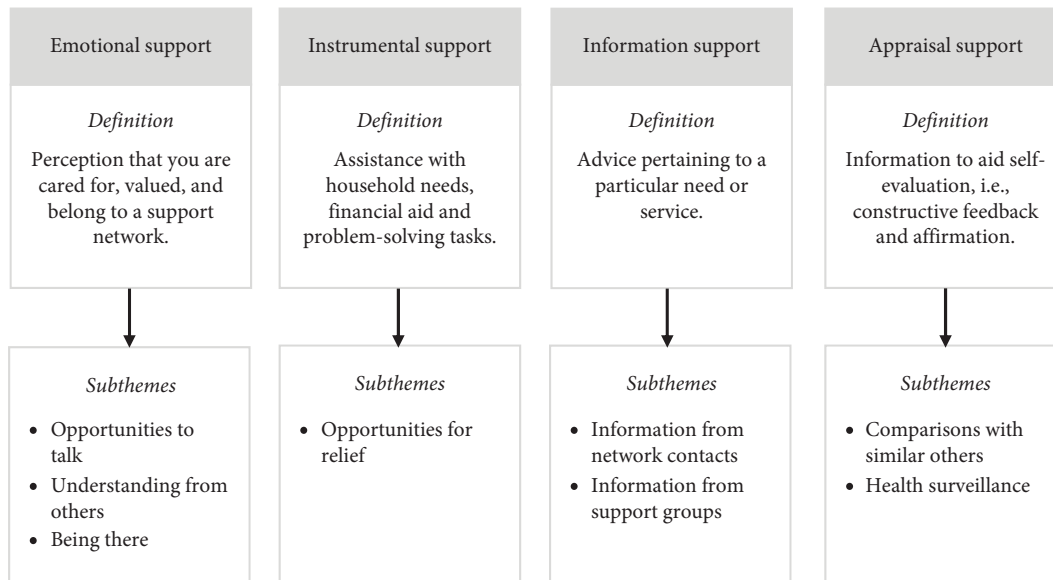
Emotional support

*Definition*

Perception that you are cared for, valued, and belong to a support network.

*Subthemes*

- Opportunities to talk
- Understanding from others
- Being there

Instrumental support

*Definition*

Assistance with household needs, financial aid and problem-solving tasks.

*Subthemes*

- Opportunities for relief

Information support

*Definition*

Advice pertaining to a particular need or service.

*Subthemes*

- Information from network contacts
- Information from support groups

Appraisal support

*Definition*

Information to aid self-evaluation, i.e., constructive feedback and affirmation.

*Subthemes*

- Comparisons with similar others
- Health surveillance